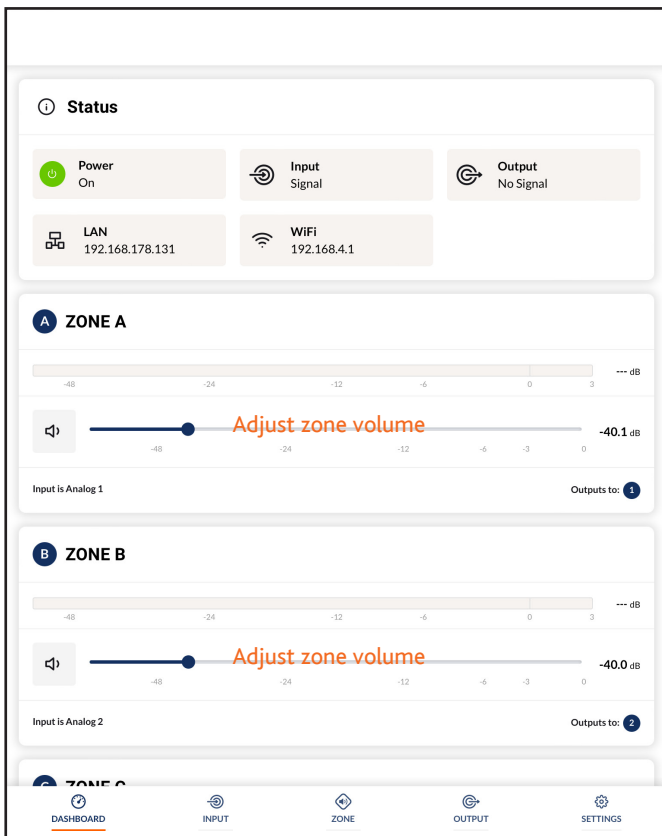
Status

Power
On

Input
Signal

Output
No Signal

LAN
192.168.178.131

WiFi
192.168.4.1

A ZONE A

--- dB

-48 -24 -12 -6 0 3

Adjust zone volume

-40.1 dB

-48 -24 -12 -6 -3 0

Input is Analog 1

Outputs to: 1

B ZONE B

--- dB

-48 -24 -12 -6 0 3

Adjust zone volume

-40.0 dB

-48 -24 -12 -6 -3 0

Input is Analog 2

Outputs to: 2

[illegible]

DASHBOARD INPUT ZONE OUTPUT SETTINGS